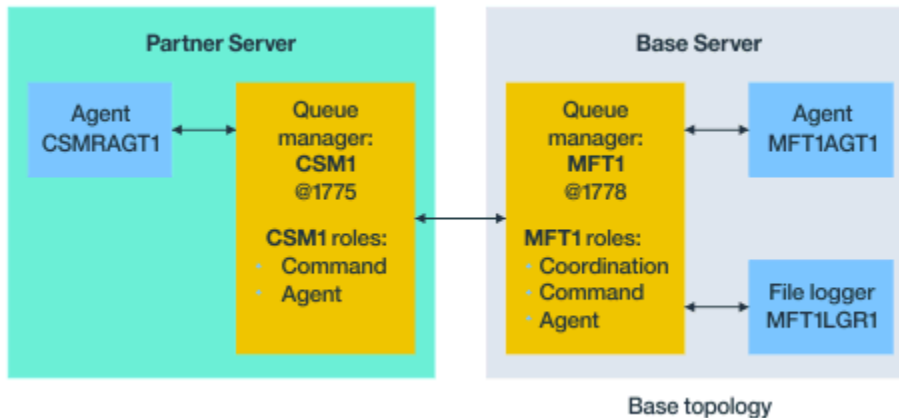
Partner Server

Agent CSMRAGT1

Queue manager: CSM1 @1775

CSM1 roles:
- Command
- Agent

Base Server

Queue manager: MFT1 @1778

MFT1 roles:
- Coordination
- Command
- Agent

Agent MFT1AGT1

File logger MFT1LGR1

Base topology